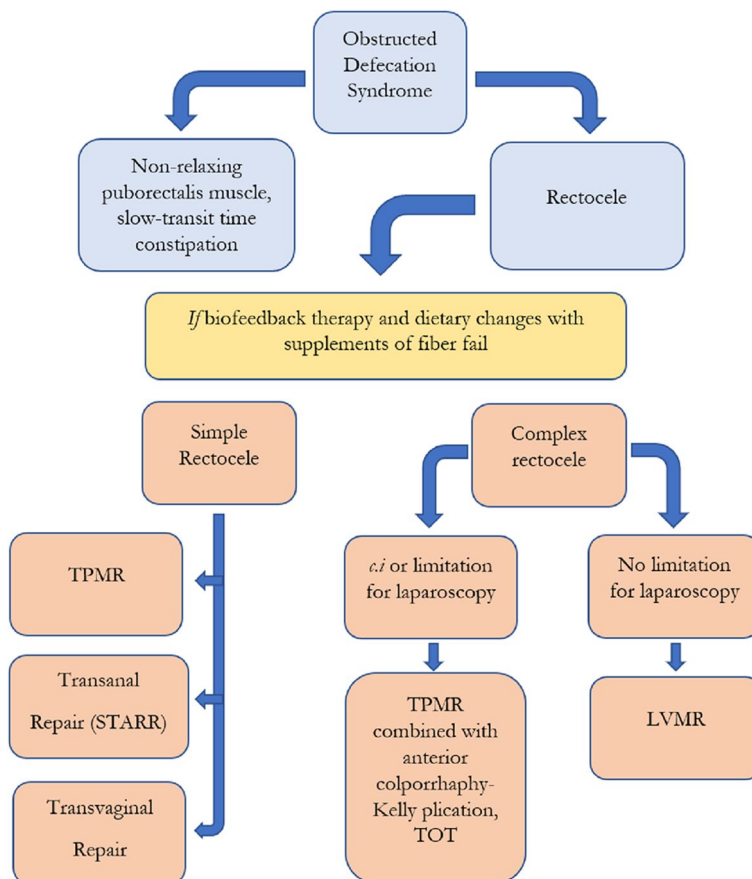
Obstructed Defecation Syndrome

Non-relaxing puborectalis muscle, slow-transit time constipation

Rectocele

*If* biofeedback therapy and dietary changes with supplements of fiber fail

Simple Rectocele

Complex rectocele

TPMR

Transanal Repair (STARR)

Transvaginal Repair

*c.i* or limitation for laparoscopy

No limitation for laparoscopy

TPMR combined with anterior colporrhaphy- Kelly plication, TOT

LVMR